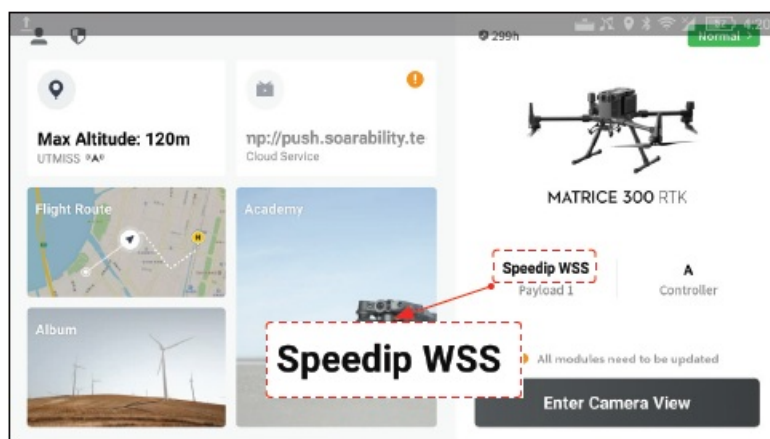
4:20

299h

Normal

Max Altitude: 120m
UTMISS ᴾAᴾ

np://push.soarability.te
Cloud Service

Flight Route

Academy

Album

MATRICE 300 RTK

Speedip WSS
Payload 1

A
Controller

Speedip WSS

All modules need to be updated

Enter Camera View